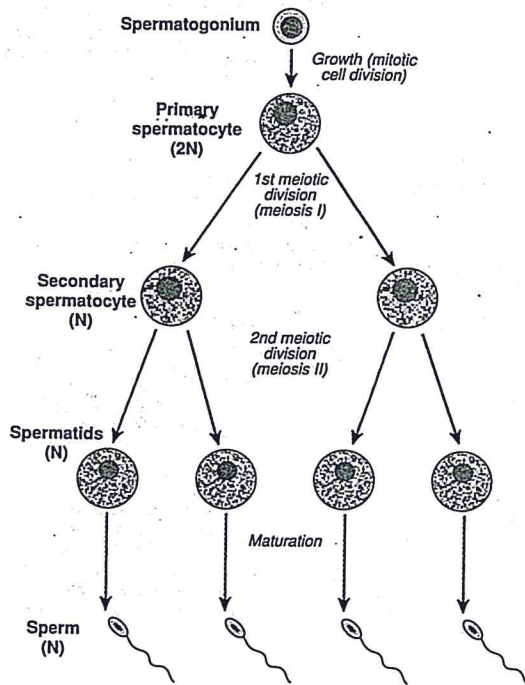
Spermatogonium

Growth (mitotic cell division)

Primary spermatocyte (2N)

1st meiotic division (meiosis I)

Secondary spermatocyte (N)

2nd meiotic division (meiosis II)

Spermatids (N)

Maturation

Sperm (N)